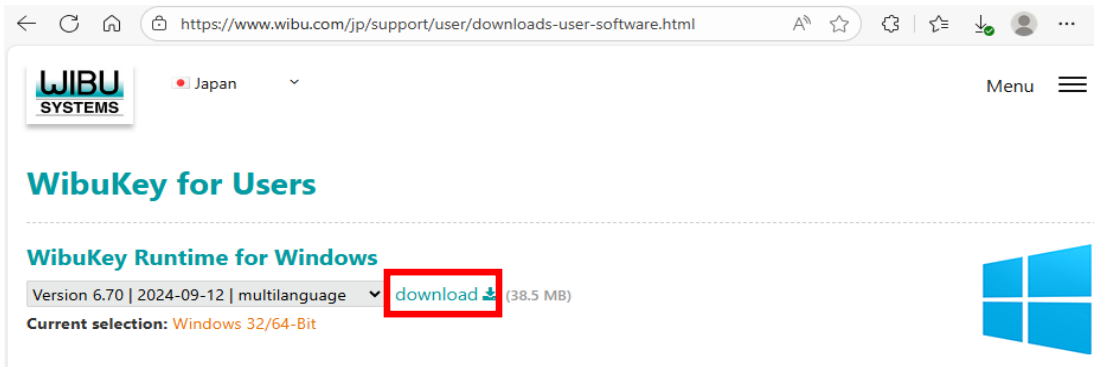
https://www.wibu.com/jp/support/user/downloads-user-software.html

WIBU SYSTEMS

Japan

Menu

WibuKey for Users

WibuKey Runtime for Windows

Version 6.70 | 2024-09-12 | multilanguage

download (38.5 MB)

Current selection: Windows 32/64-Bit